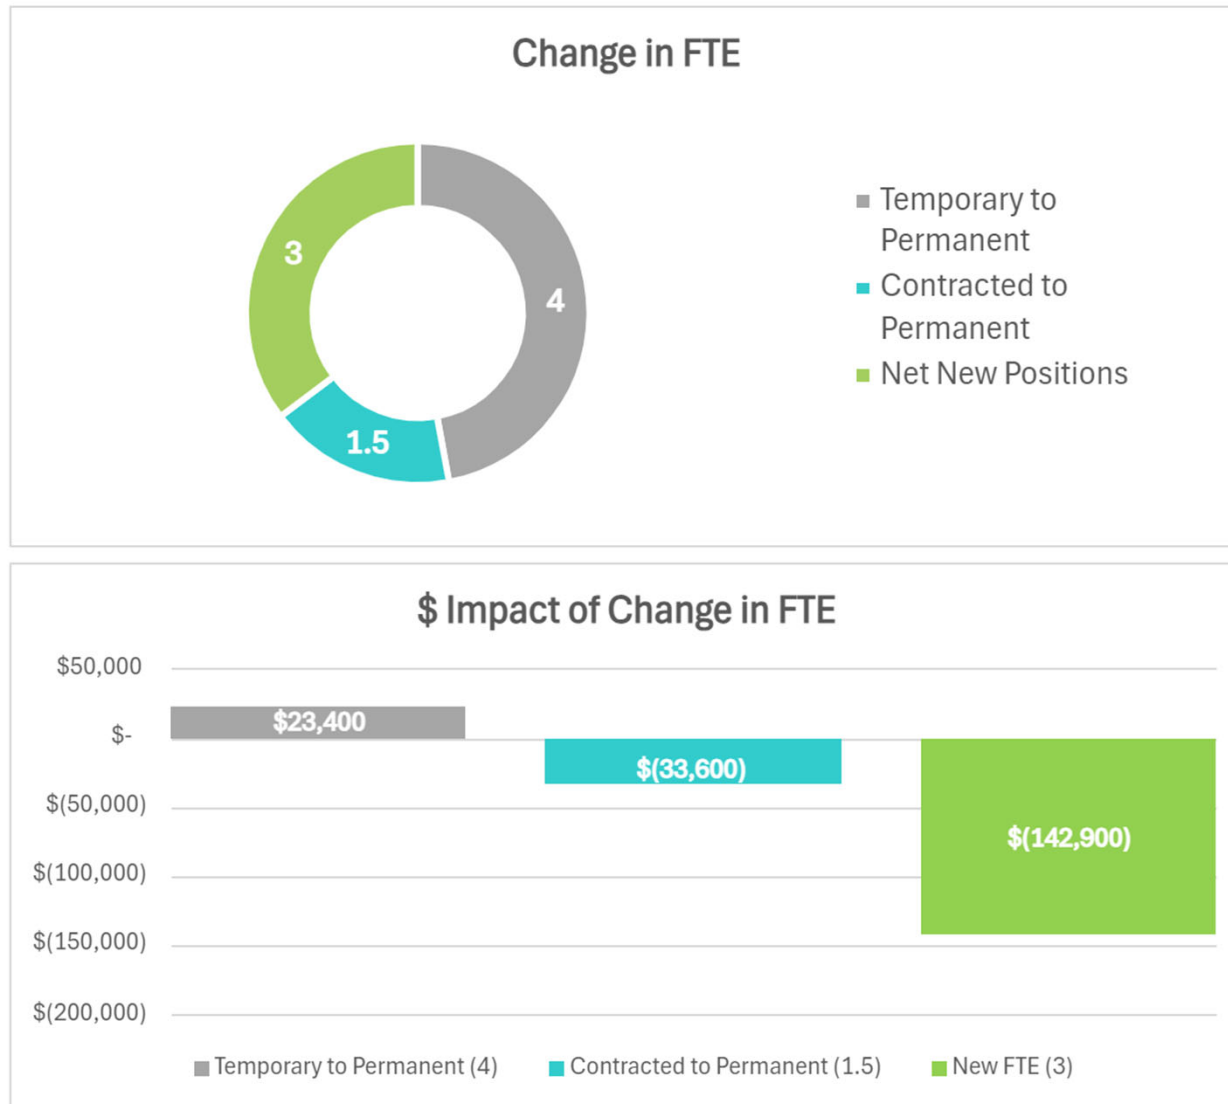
Change in FTE

3
4
1.5

Temporary to Permanent
Contracted to Permanent
Net New Positions

$ Impact of Change in FTE

$50,000
$-
$(50,000)
$(100,000)
$(150,000)
$(200,000)

$23,400
$(33,600)
$(142,900)

Temporary to Permanent (4)
Contracted to Permanent (1.5)
New FTE (3)